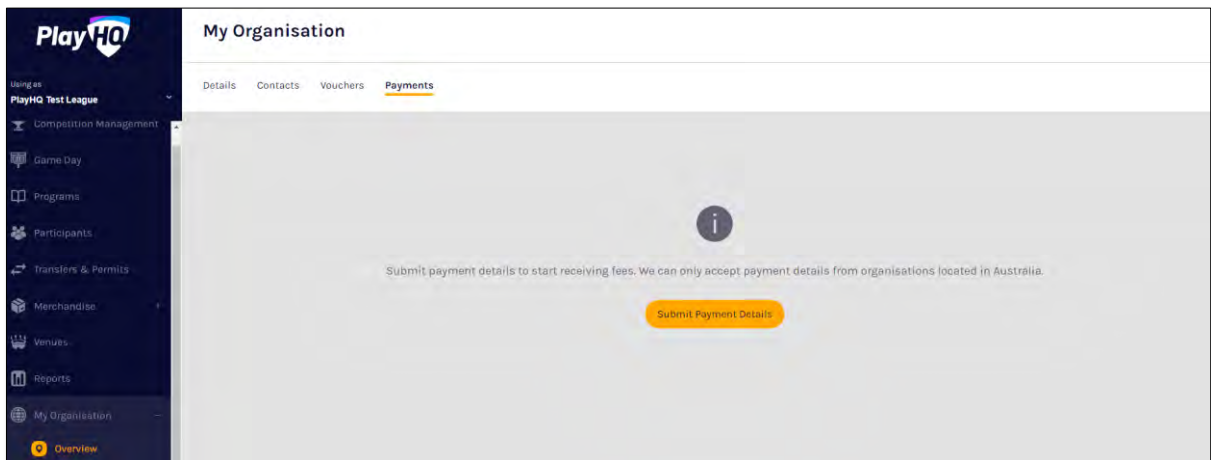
PlayHQ

Using as
PlayHQ Test League

Competition Management
Game Day
Programs
Participants
Transfers & Permits
Merchandise
Venues
Reports
My Organisation
Overview

My Organisation

Details Contacts Vouchers Payments

i

Submit payment details to start receiving fees. We can only accept payment details from organisations located in Australia.

Submit Payment Details